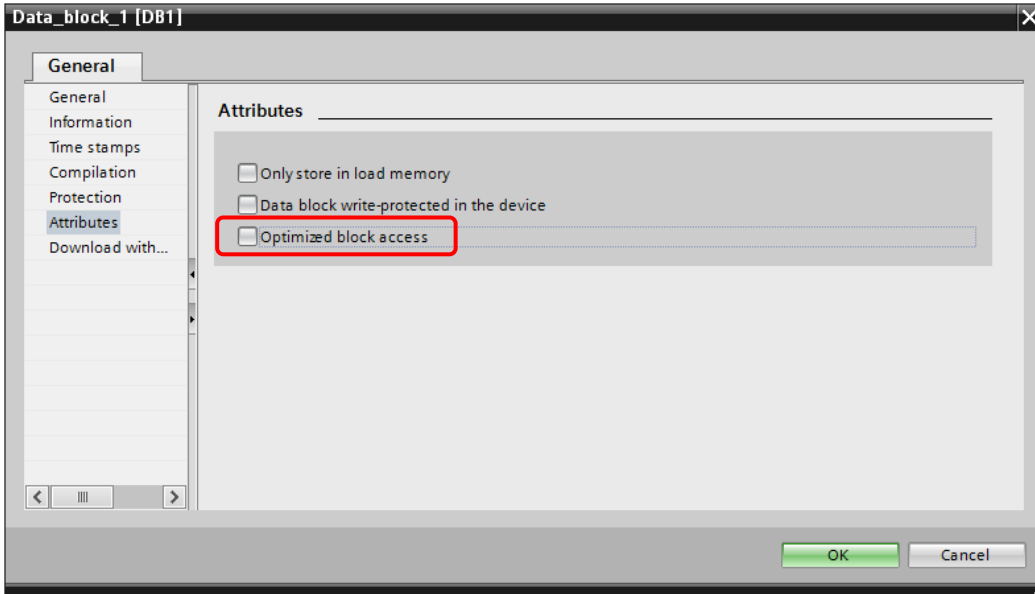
Data_block_1 [DB1]

General

General
Information
Time stamps
Compilation
Protection
Attributes
Download with...

Attributes

Only store in load memory
Data block write-protected in the device
Optimized block access

OK
Cancel